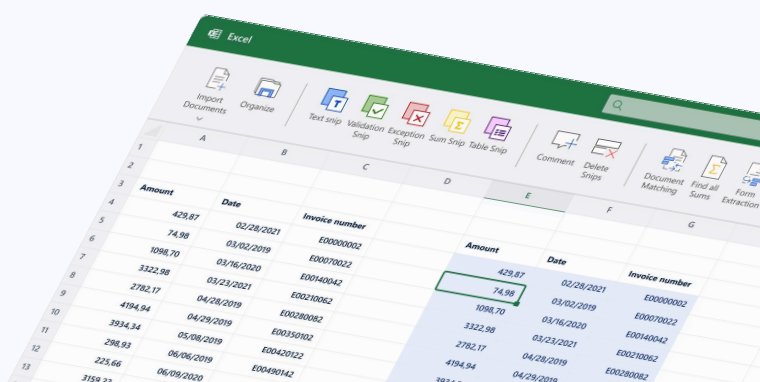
Excel

Import Documents
Organize
Text snip
Validation Snip
Exception Snip
Sum Snip
Table Snip
Comment
Delete Snips
Document Matching
Find all Sums
Form Extraction

| | A | B | C | D | E | F | G |
|---|---|---|---|---|---|---|---|
| 1 | | | | | | | |
| 2 | | | | | | | |
| 3 | Amount | Date | Invoice number | | | | |
| 4 | 429,87 | 02/28/2021 | E00000002 | | Amount | Date | Invoice number |
| 5 | 74,98 | 03/02/2019 | E00070022 | | 429,87 | 02/28/2021 | E00000002 |
| 6 | 1098,70 | 03/16/2020 | E00140042 | | 74,98 | 03/02/2019 | E00070022 |
| 7 | 3322,98 | 03/23/2021 | E00210062 | | 1098,70 | 03/16/2020 | E00140042 |
| 8 | 2782,17 | 04/28/2019 | E00280082 | | 3322,98 | 03/23/2021 | E00210062 |
| 9 | 4194,94 | 04/29/2019 | E00350102 | | 2782,17 | 04/28/2019 | E00280082 |
| 10 | 3934,34 | 05/08/2019 | E00420122 | | 4194,94 | 04/29/2019 | |
| 11 | 298,93 | 06/06/2019 | E00490142 | | 3934 | | |
| 12 | 225,66 | 06/09/2020 | | | | | |
| 13 | 3159,32 | | | | | | |